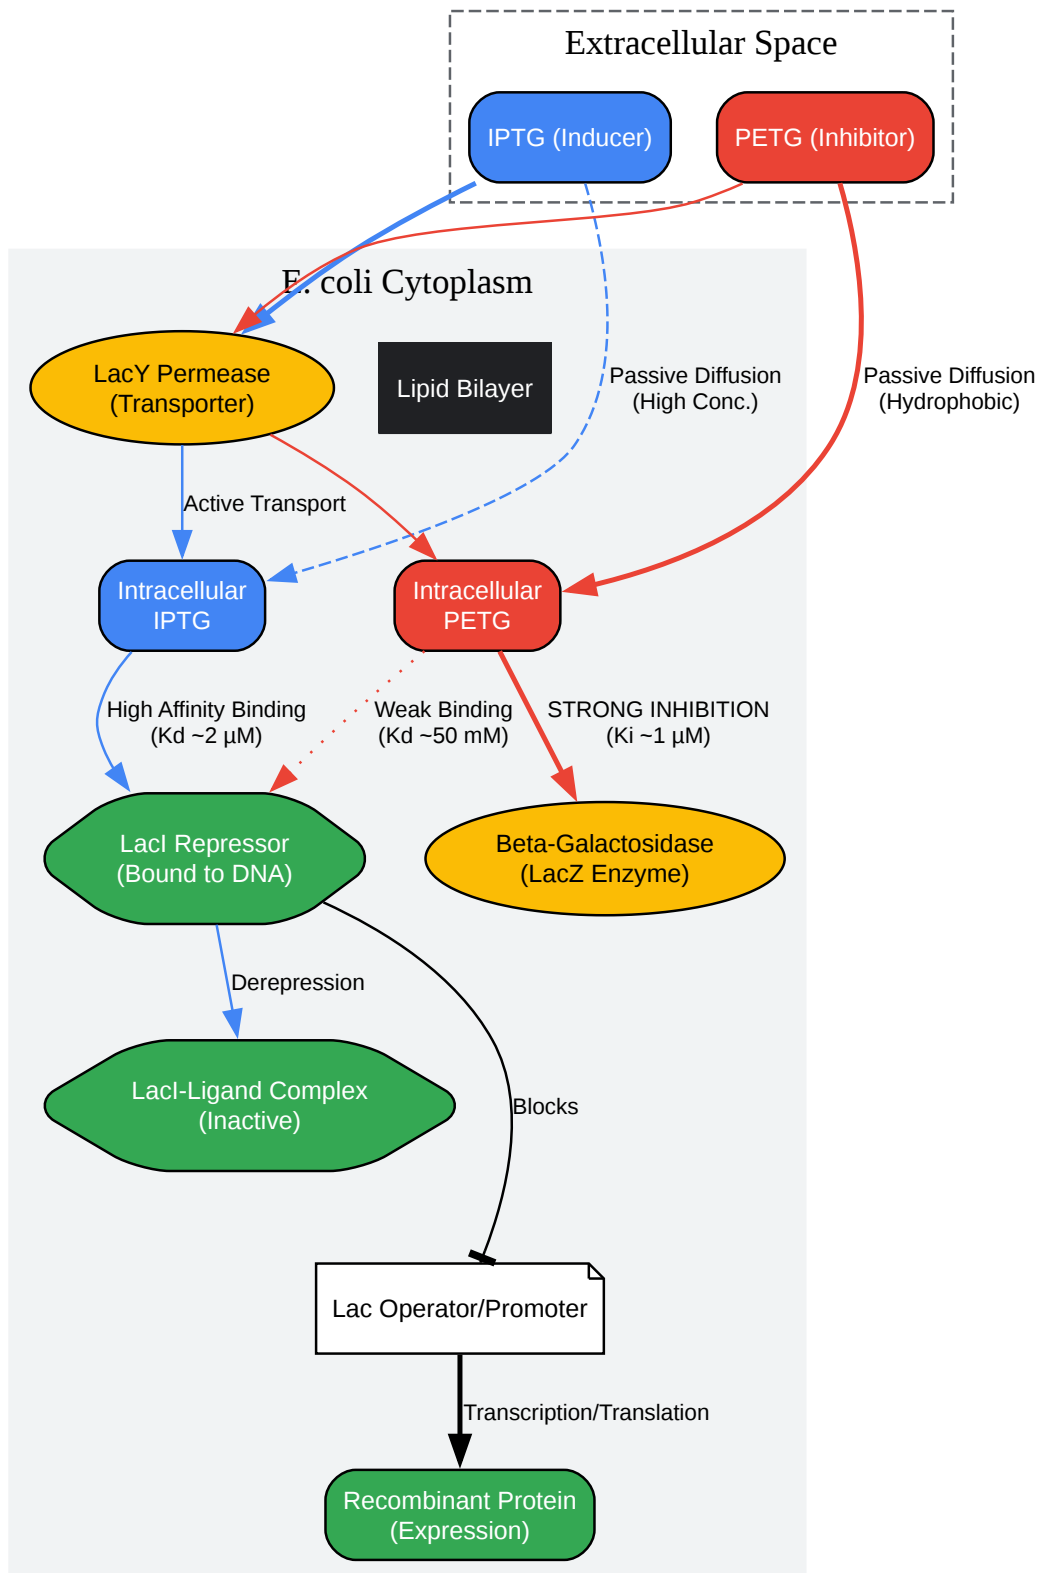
Extracellular Space

IPTG (Inducer)

PETG (Inhibitor)

E. coli Cytoplasm

LacY Permease
(Transporter)

Lipid Bilayer

Passive Diffusion
(High Conc.)

Passive Diffusion
(Hydrophobic)

Active Transport

Intracellular
IPTG

Intracellular
PETG

High Affinity Binding
(Kd ~2 μM)

Weak Binding
(Kd ~50 mM)

STRONG INHIBITION
(Ki ~1 μM)

LacI Repressor
(Bound to DNA)

Beta-Galactosidase
(LacZ Enzyme)

Derepression

LacI-Ligand Complex
(Inactive)

Blocks

Lac Operator/Promoter

Transcription/Translation

Recombinant Protein
(Expression)